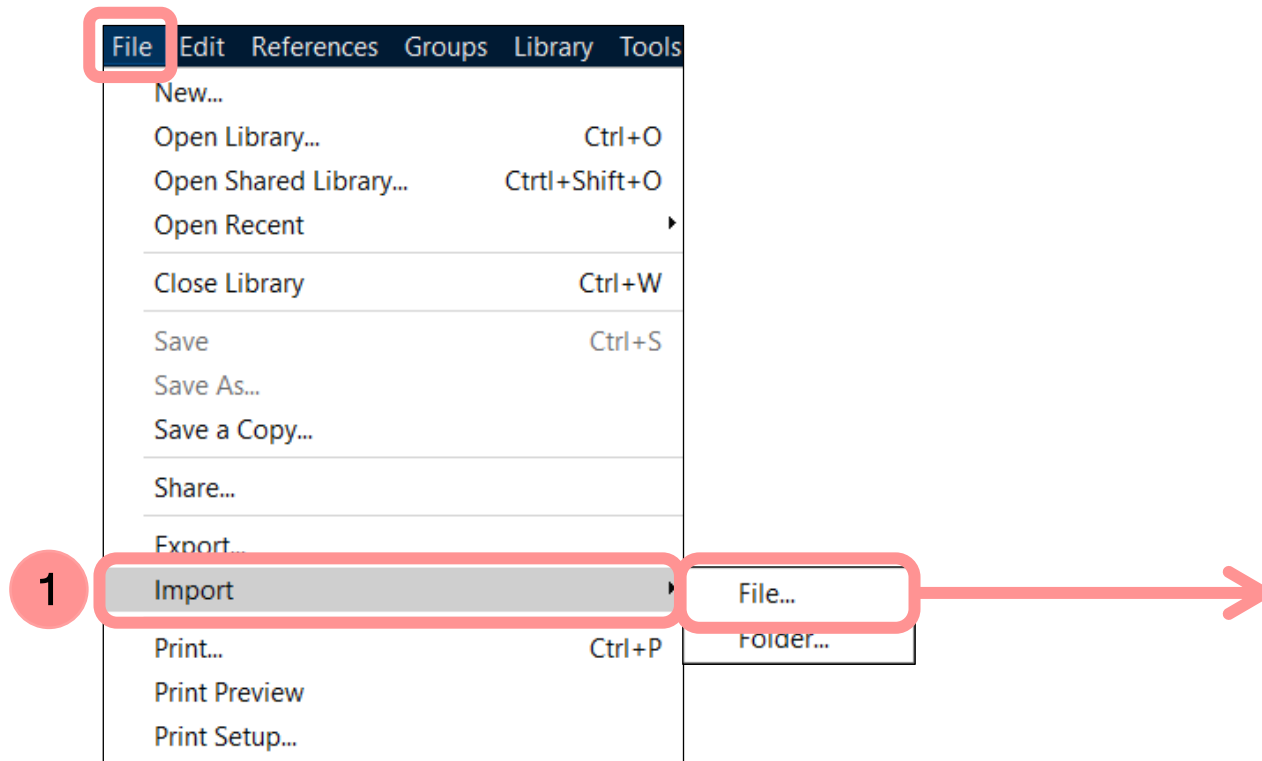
File Edit References Groups Library Tools

New...
Open Library... Ctrl+O
Open Shared Library... Ctrtl+Shift+O
Open Recent

Close Library Ctrl+W

Save Ctrl+S
Save As...
Save a Copy...

Share...

Export...

1

Import

File...
Folder...

Print... Ctrl+P
Print Preview
Print Setup...